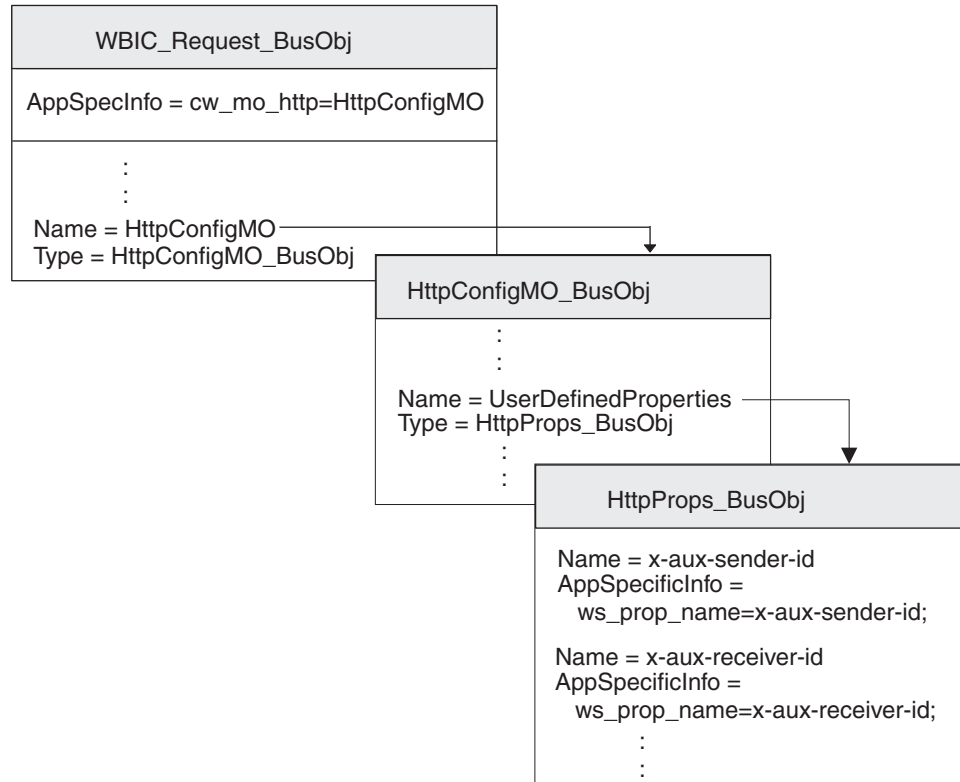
WBIC_Request_BusObj

AppSpecInfo = cw_mo_http=HttpConfigMO

:
:

Name = HttpConfigMO
Type = HttpConfigMO_BusObj

HttpConfigMO_BusObj

:
:

Name = UserDefinedProperties
Type = HttpProps_BusObj

:
:

HttpProps_BusObj

Name = x-aux-sender-id
AppSpecificInfo =
ws_prop_name=x-aux-sender-id;

Name = x-aux-receiver-id
AppSpecificInfo =
ws_prop_name=x-aux-receiver-id;

:
: